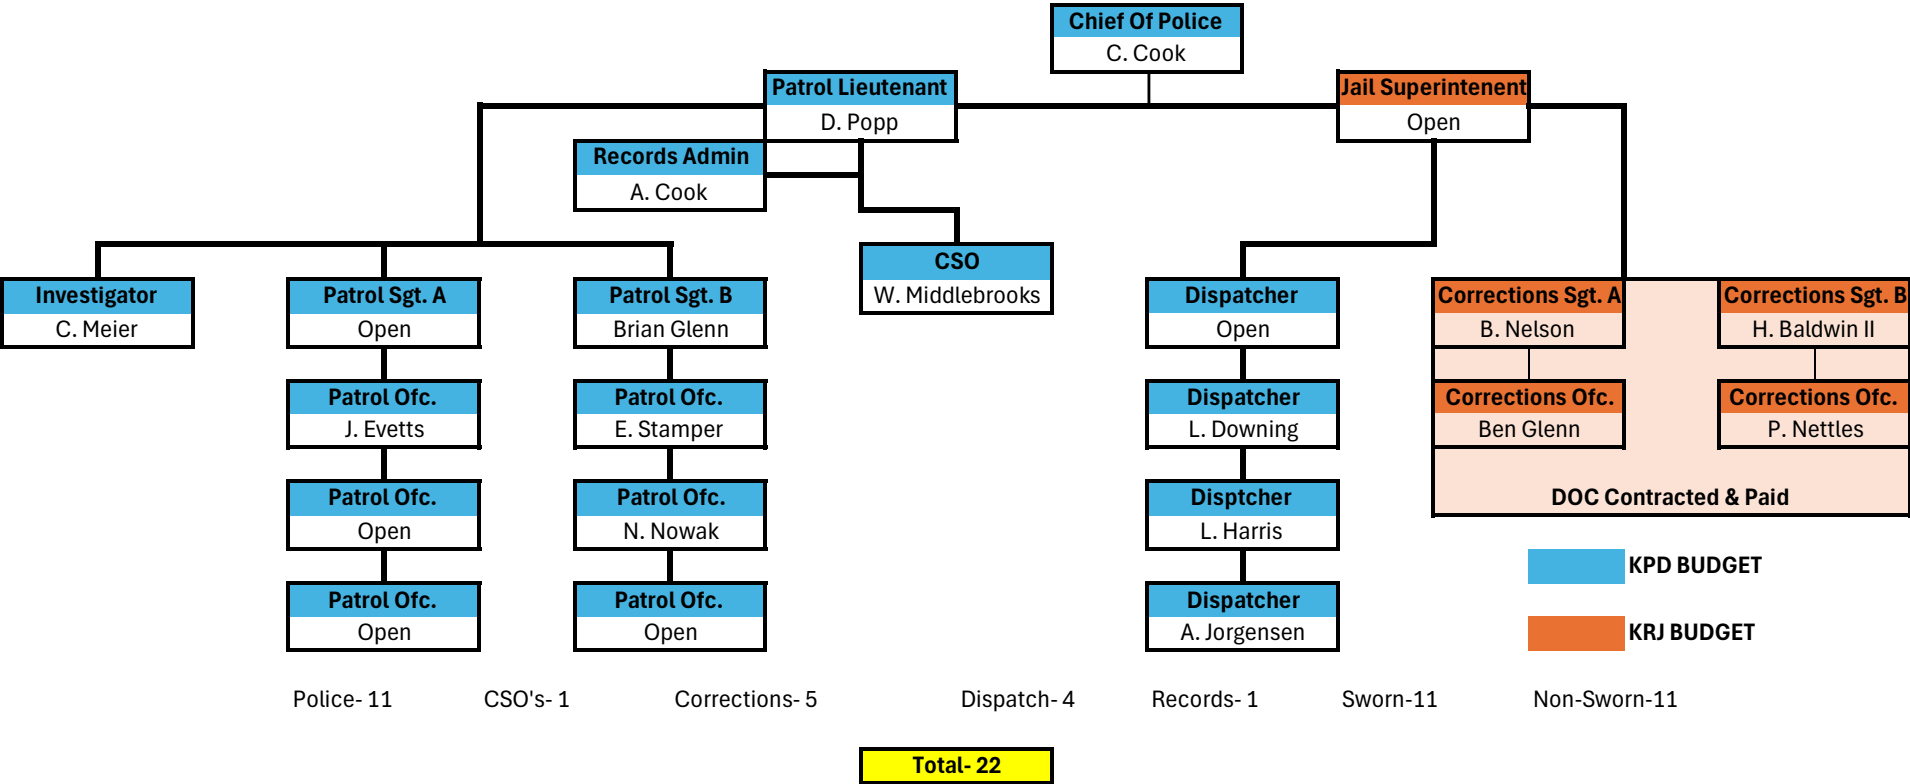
Chief Of Police
C. Cook

Patrol Lieutenant
D. Popp

Jail Superintenent
Open

Records Admin
A. Cook

CSO
W. Middlebrooks

Investigator
C. Meier

Patrol Sgt. A
Open

Patrol Sgt. B
Brian Glenn

Patrol Ofc.
J. Evetts

Patrol Ofc.
E. Stamper

Patrol Ofc.
Open

Patrol Ofc.
N. Nowak

Patrol Ofc.
Open

Patrol Ofc.
Open

Dispatcher
Open

Dispatcher
L. Downing

Disptcher
L. Harris

Dispatcher
A. Jorgensen

Corrections Sgt. A
B. Nelson

Corrections Sgt. B
H. Baldwin II

Corrections Ofc.
Ben Glenn

Corrections Ofc.
P. Nettles

DOC Contracted & Paid

KPD BUDGET

KRJ BUDGET

Police- 11 CSO's- 1 Corrections- 5 Dispatch- 4 Records- 1 Sworn-11 Non-Sworn-11

Total- 22